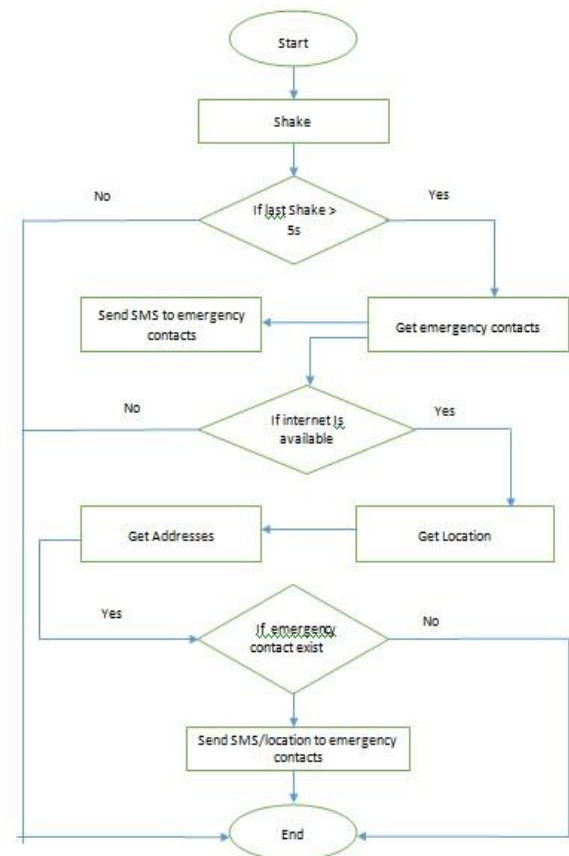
Start

Shake

No

If last Shake > 5s

Yes

Send SMS to emergency contacts

Get emergency contacts

No

If internet Is available

Yes

Get Addresses

Get Location

Yes

If emergency contact exist

No

Send SMS/location to emergency contacts

End